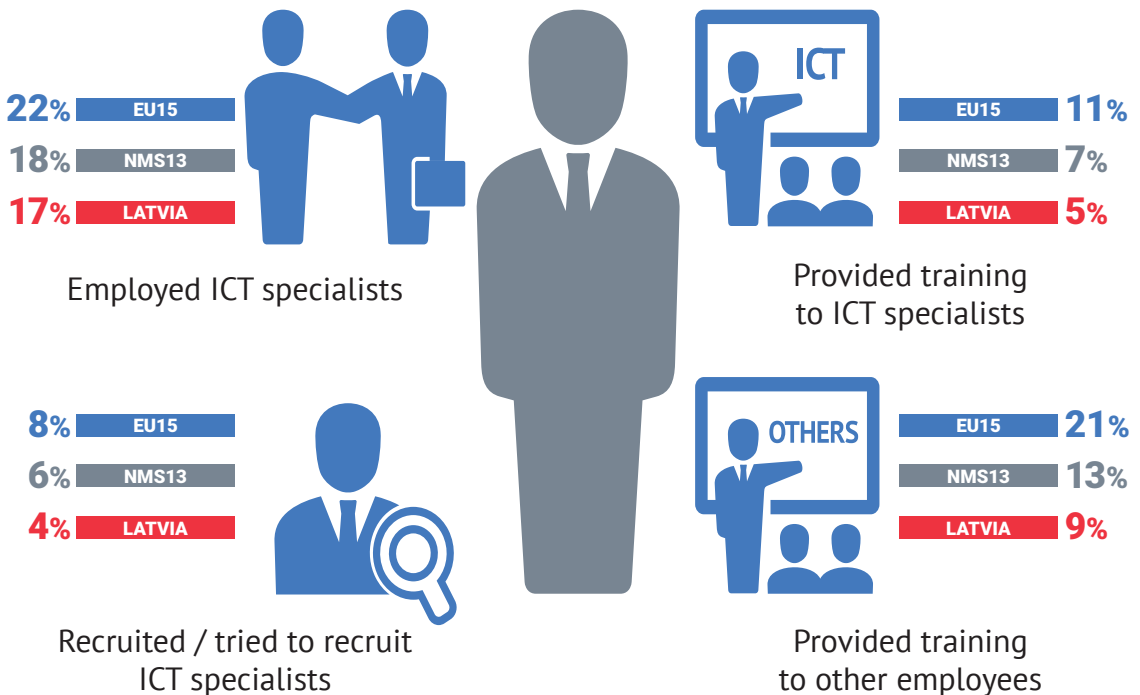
22% EU15
18% NMS13
17% LATVIA

Employed ICT specialists

ICT

EU15 11%
NMS13 7%
LATVIA 5%

Provided training to ICT specialists

8% EU15
6% NMS13
4% LATVIA

Recruited / tried to recruit ICT specialists

OTHERS

EU15 21%
NMS13 13%
LATVIA 9%

Provided training to other employees